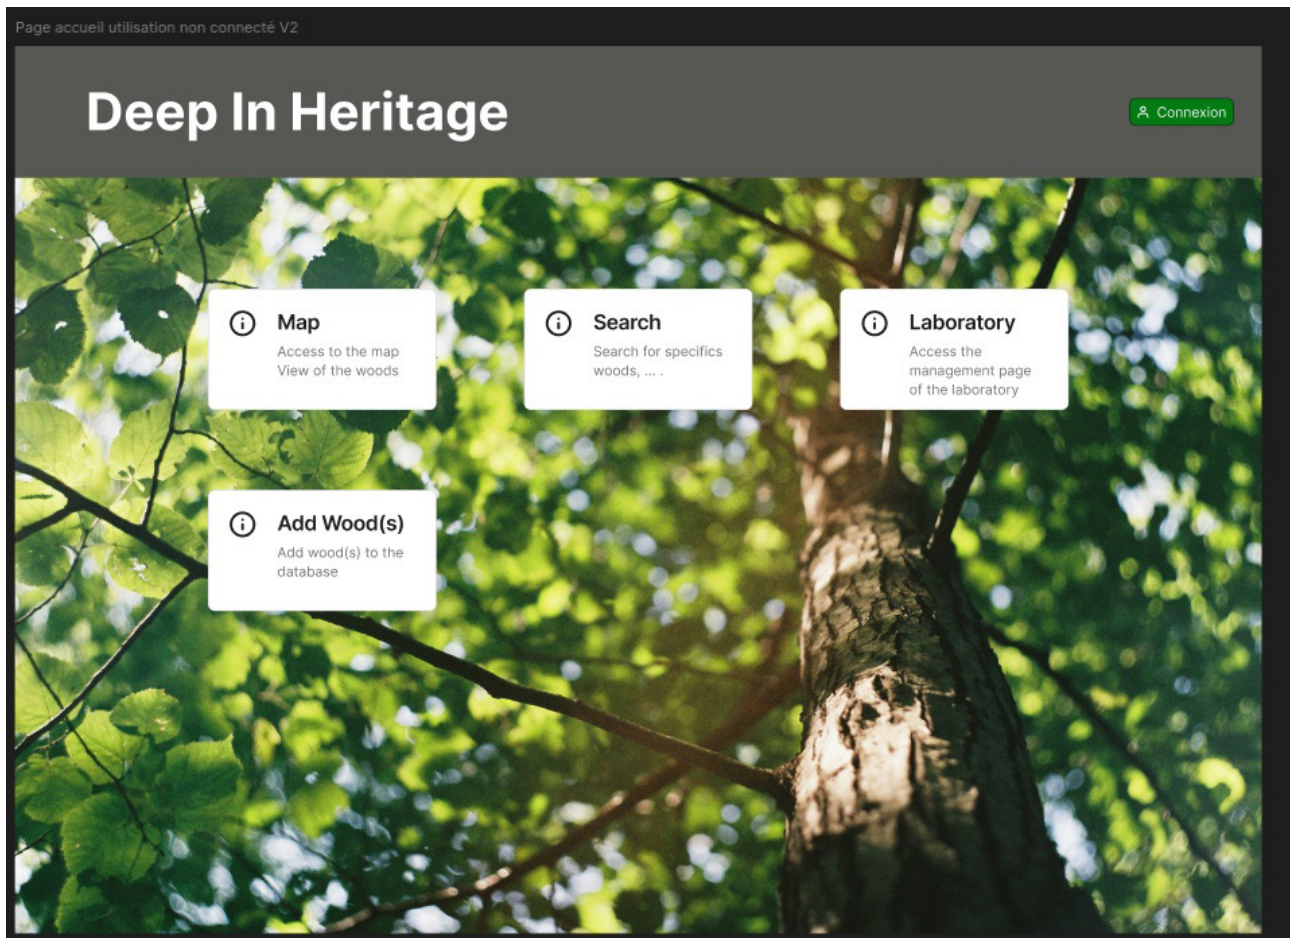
Page accueil utilisation non connecté V2

Deep In Heritage

Connexion

Map
Access to the map
View of the woods

Search
Search for specifics woods, ... .

Laboratory
Access the management page of the laboratory

Add Wood(s)
Add wood(s) to the database